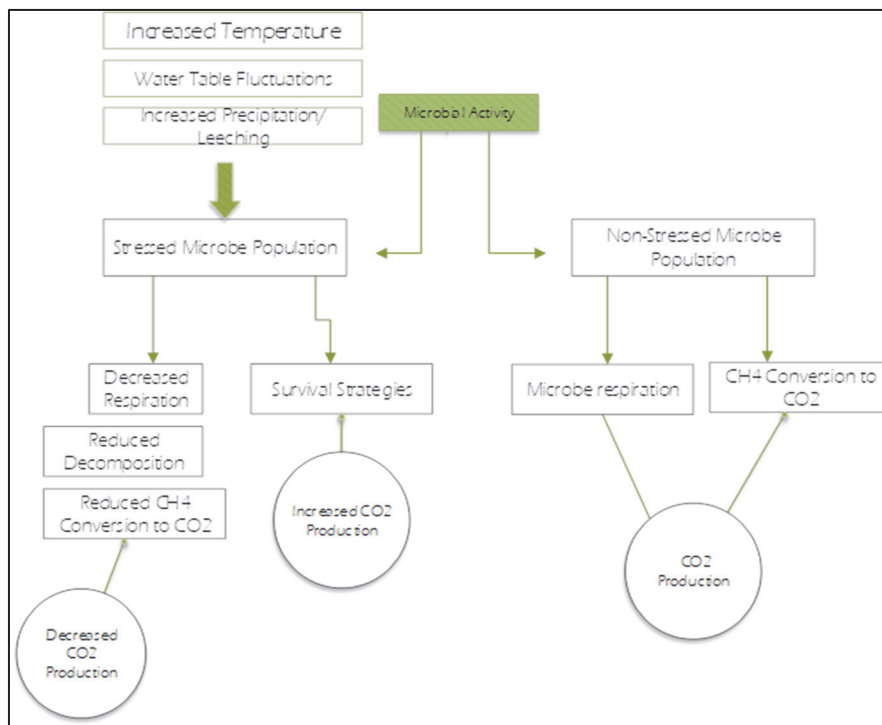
Increased Temperature

Water Table Fluctuations

Increased Precipitation/ Leeching

Microbial Activity

Stressed Microbe Population

Non-Stressed Microbe Population

Decreased Respiration

Survival Strategies

Microbe respiration

CH4 Conversion to CO2

Reduced Decomposition

Reduced CH4 Conversion to CO2

Increased CO2 Production

CO2 Production

Decreased CO2 Production